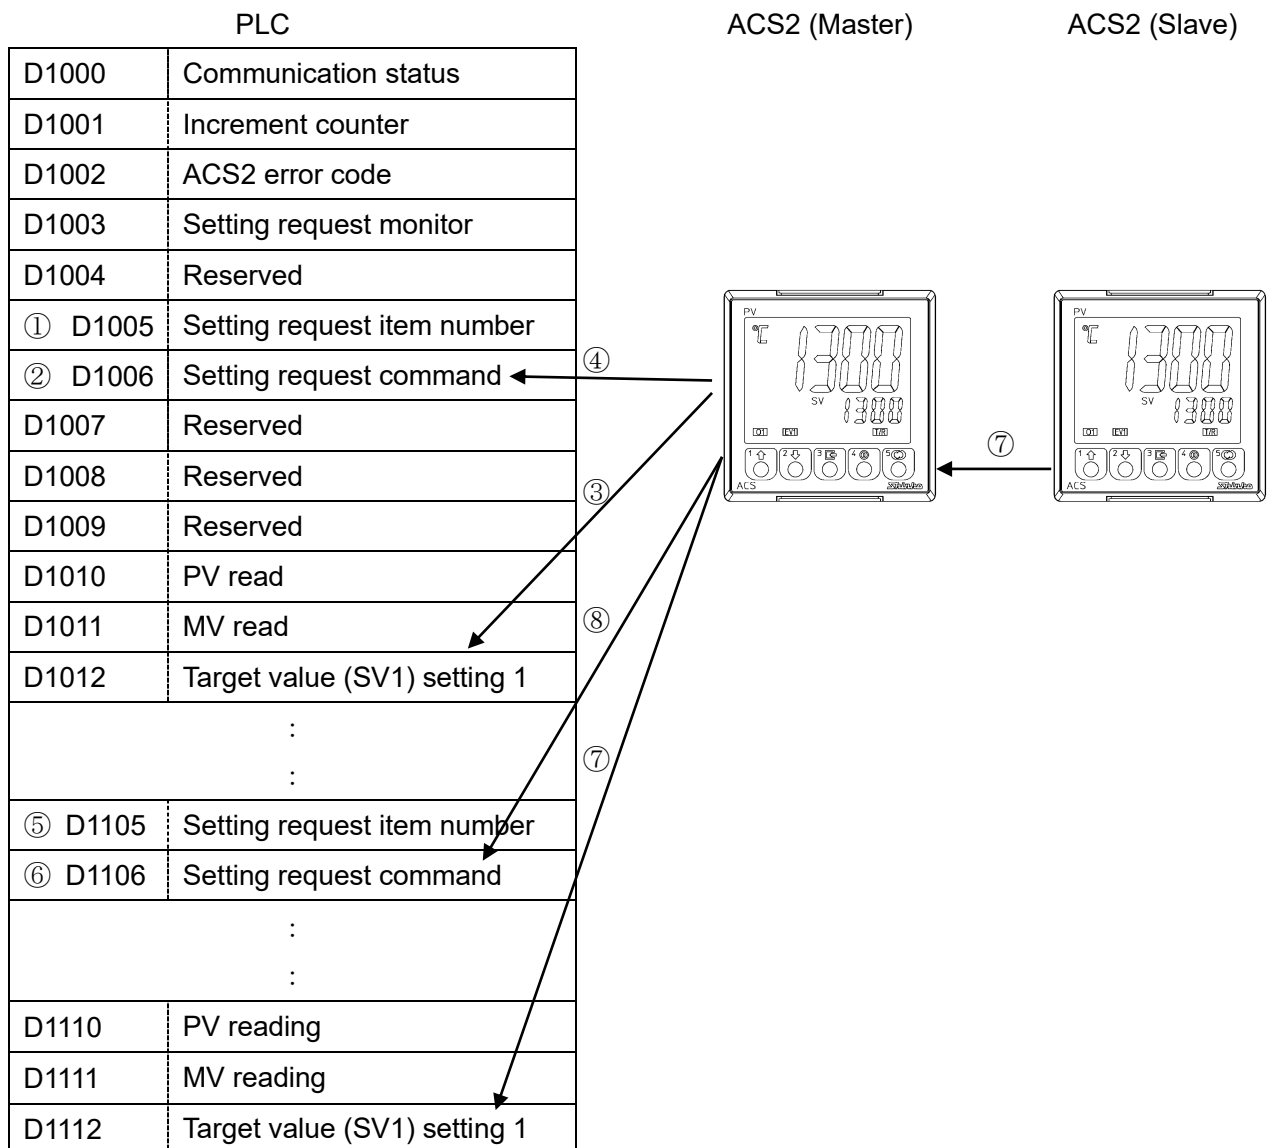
PLC

ACS2 (Master)

ACS2 (Slave)

| | |
|---|---|
| D1000 | Communication status |
| D1001 | Increment counter |
| D1002 | ACS2 error code |
| D1003 | Setting request monitor |
| D1004 | Reserved |
| ① D1005 | Setting request item number |
| ② D1006 | Setting request command |
| D1007 | Reserved |
| D1008 | Reserved |
| D1009 | Reserved |
| D1010 | PV read |
| D1011 | MV read |
| D1012 | Target value (SV1) setting 1 |
| : | |
| : | |
| ⑤ D1105 | Setting request item number |
| ⑥ D1106 | Setting request command |
| : | |
| : | |
| D1110 | PV reading |
| D1111 | MV reading |
| D1112 | Target value (SV1) setting 1 |

④

③

⑧

⑦

⑦

PV
℃
1300
SV
1300
D1 EV1 T/R
1 2 3 4 5
ACS
Shinko

PV
℃
1300
SV
1300
D1 EV1 T/R
1 2 3 4 5
ACS
Shinko